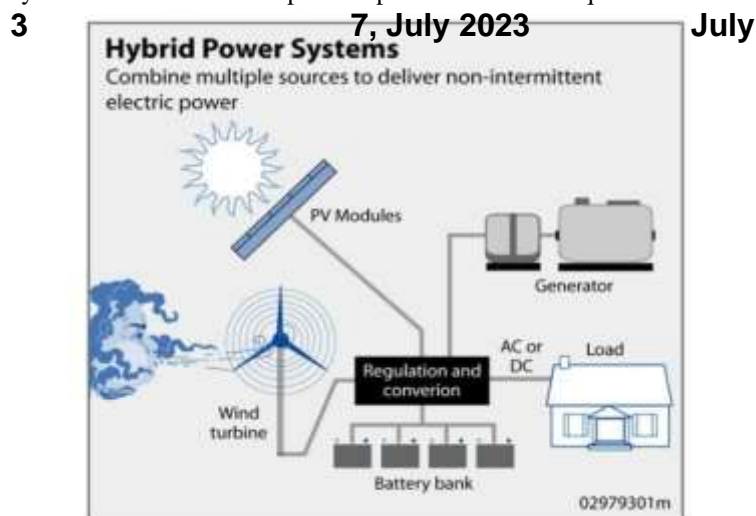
3 7, July 2023 July

Hybrid Power Systems

Combine multiple sources to deliver non-intermittent electric power

PV Modules

Generator

Wind turbine

Regulation and converion

AC or DC

Load

Battery bank

02979301m